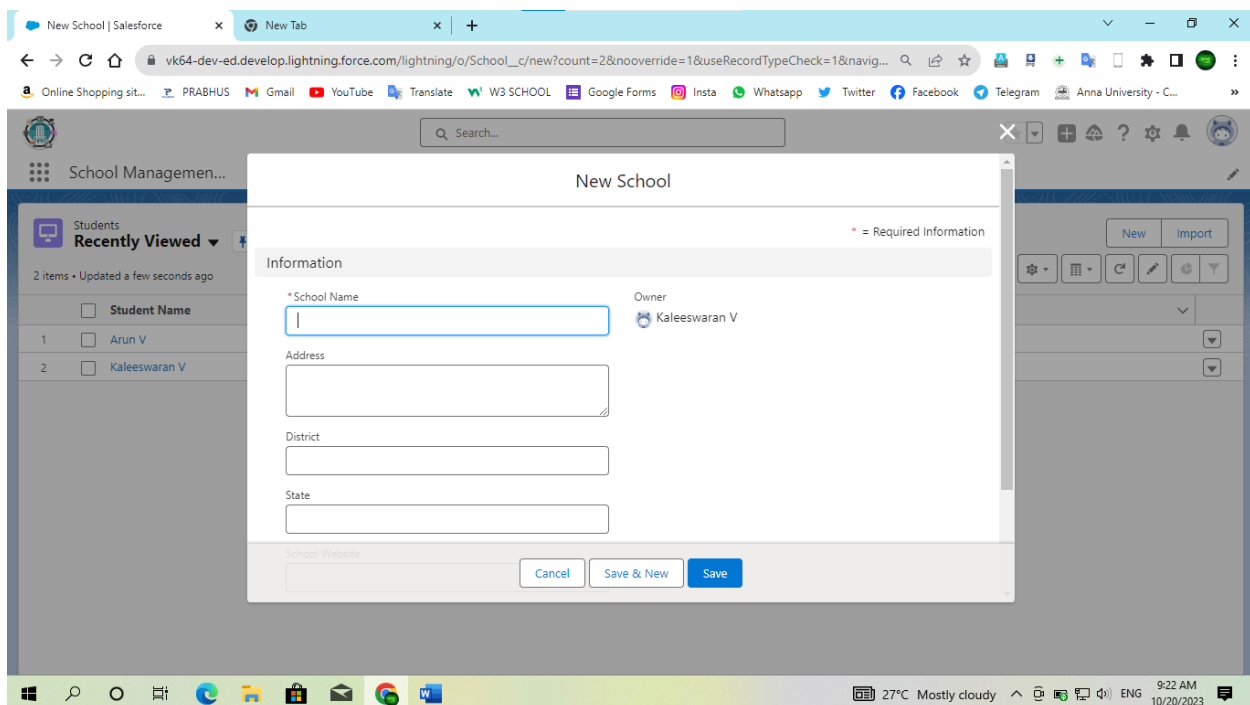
New School | Salesforce ×
New Tab ×
+

vk64-dev-ed.develop.lightning.force.com/lightning/o/School__c/new?count=2&nooverride=1&useRecordTypeCheck=1&navig...

Online Shopping sit... PRABHUS Gmail YouTube Translate W3 SCHOOL Google Forms Insta Whatsapp Twitter Facebook Telegram Anna University - C... »

Search...

School Managemen...

Students
Recently Viewed
2 items • Updated a few seconds ago

| | Student Name |
|---|---|
| 1 | Arun V |
| 2 | Kaleeswaran V |

New Import

New School

* = Required Information

Information

*School Name

Owner
Kaleeswaran V

Address

District

State

School Website

Cancel Save & New Save

27°C Mostly cloudy ENG 9:22 AM 10/20/2023